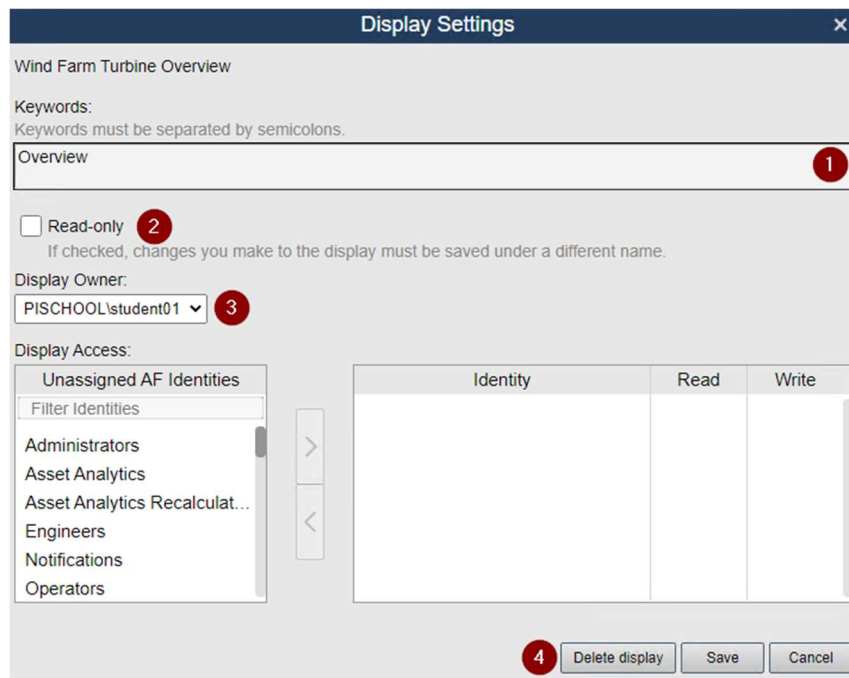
Display Settings ×

Wind Farm Turbine Overview

Keywords:
Keywords must be separated by semicolons.

Overview 1

Read-only 2
If checked, changes you make to the display must be saved under a different name.

Display Owner:
PISCHOOL\student01 3

Display Access:

Unassigned AF Identities
Filter Identities
Administrators
Asset Analytics
Asset Analytics Recalculat...
Engineers
Notifications
Operators

>
<

| Identity | Read | Write |
|---|---|---|

4 Delete display Save Cancel